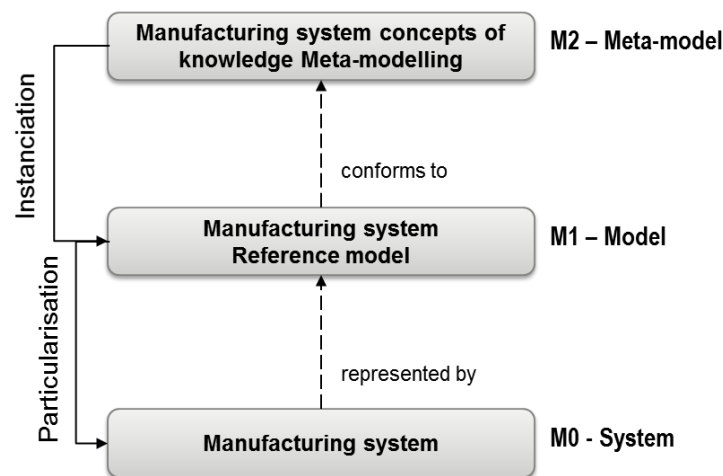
Manufacturing system concepts of knowledge Meta-modelling

M2 – Meta-model

Instanciation

conforms to

Manufacturing system Reference model

M1 – Model

Particularisation

represented by

Manufacturing system

M0 - System